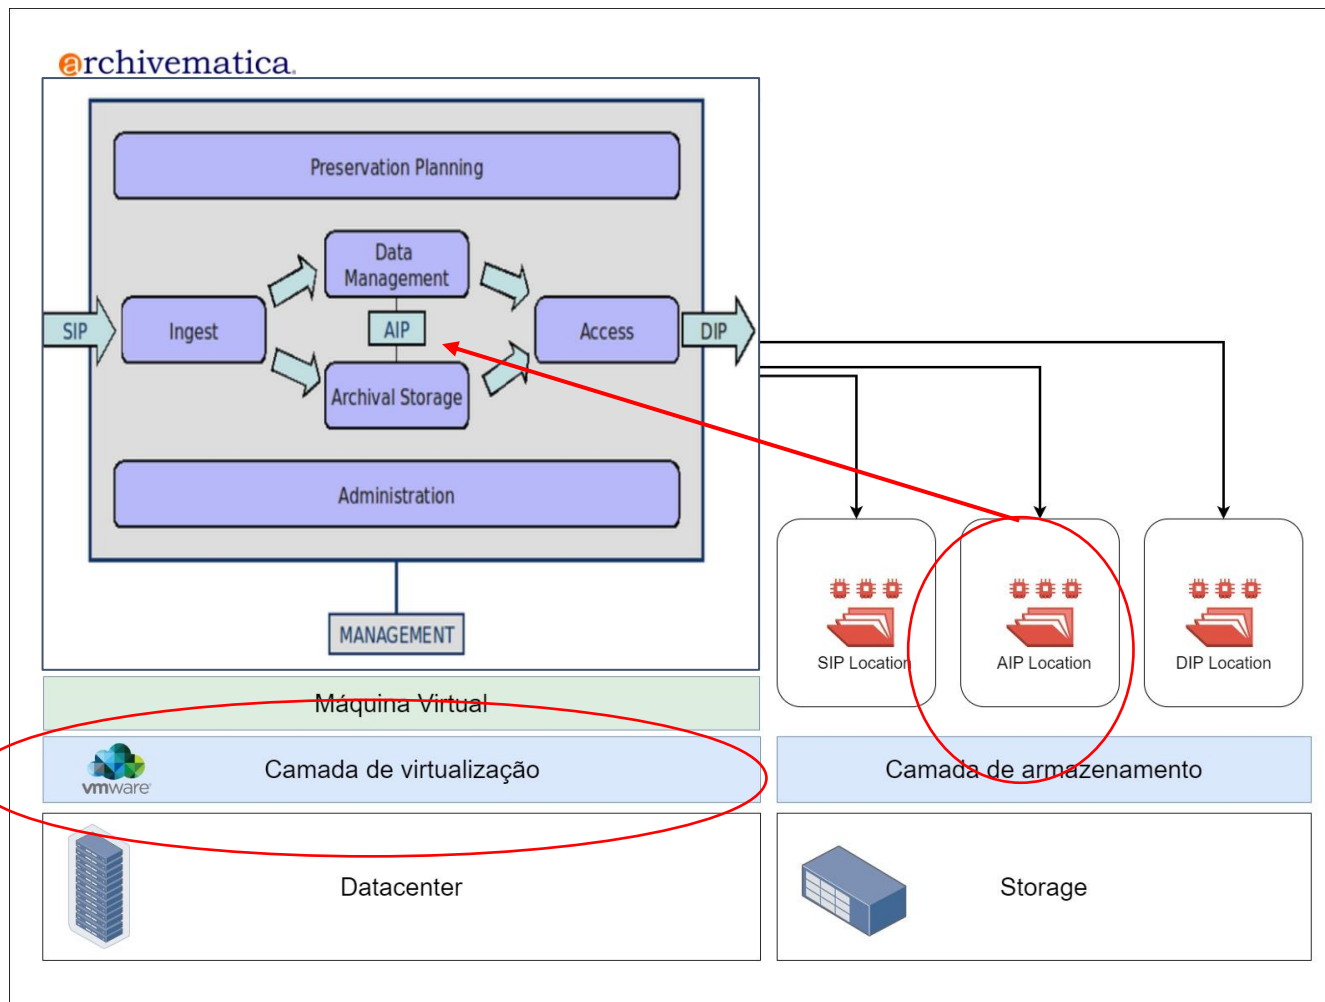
archivematica

Preservation Planning

Data Management

SIP

Ingest

AIP

Access

DIP

Archival Storage

Administration

MANAGEMENT

SIP Location

AIP Location

DIP Location

Máquina Virtual

vmware

Camada de virtualização

Camada de armazenamento

Datacenter

Storage